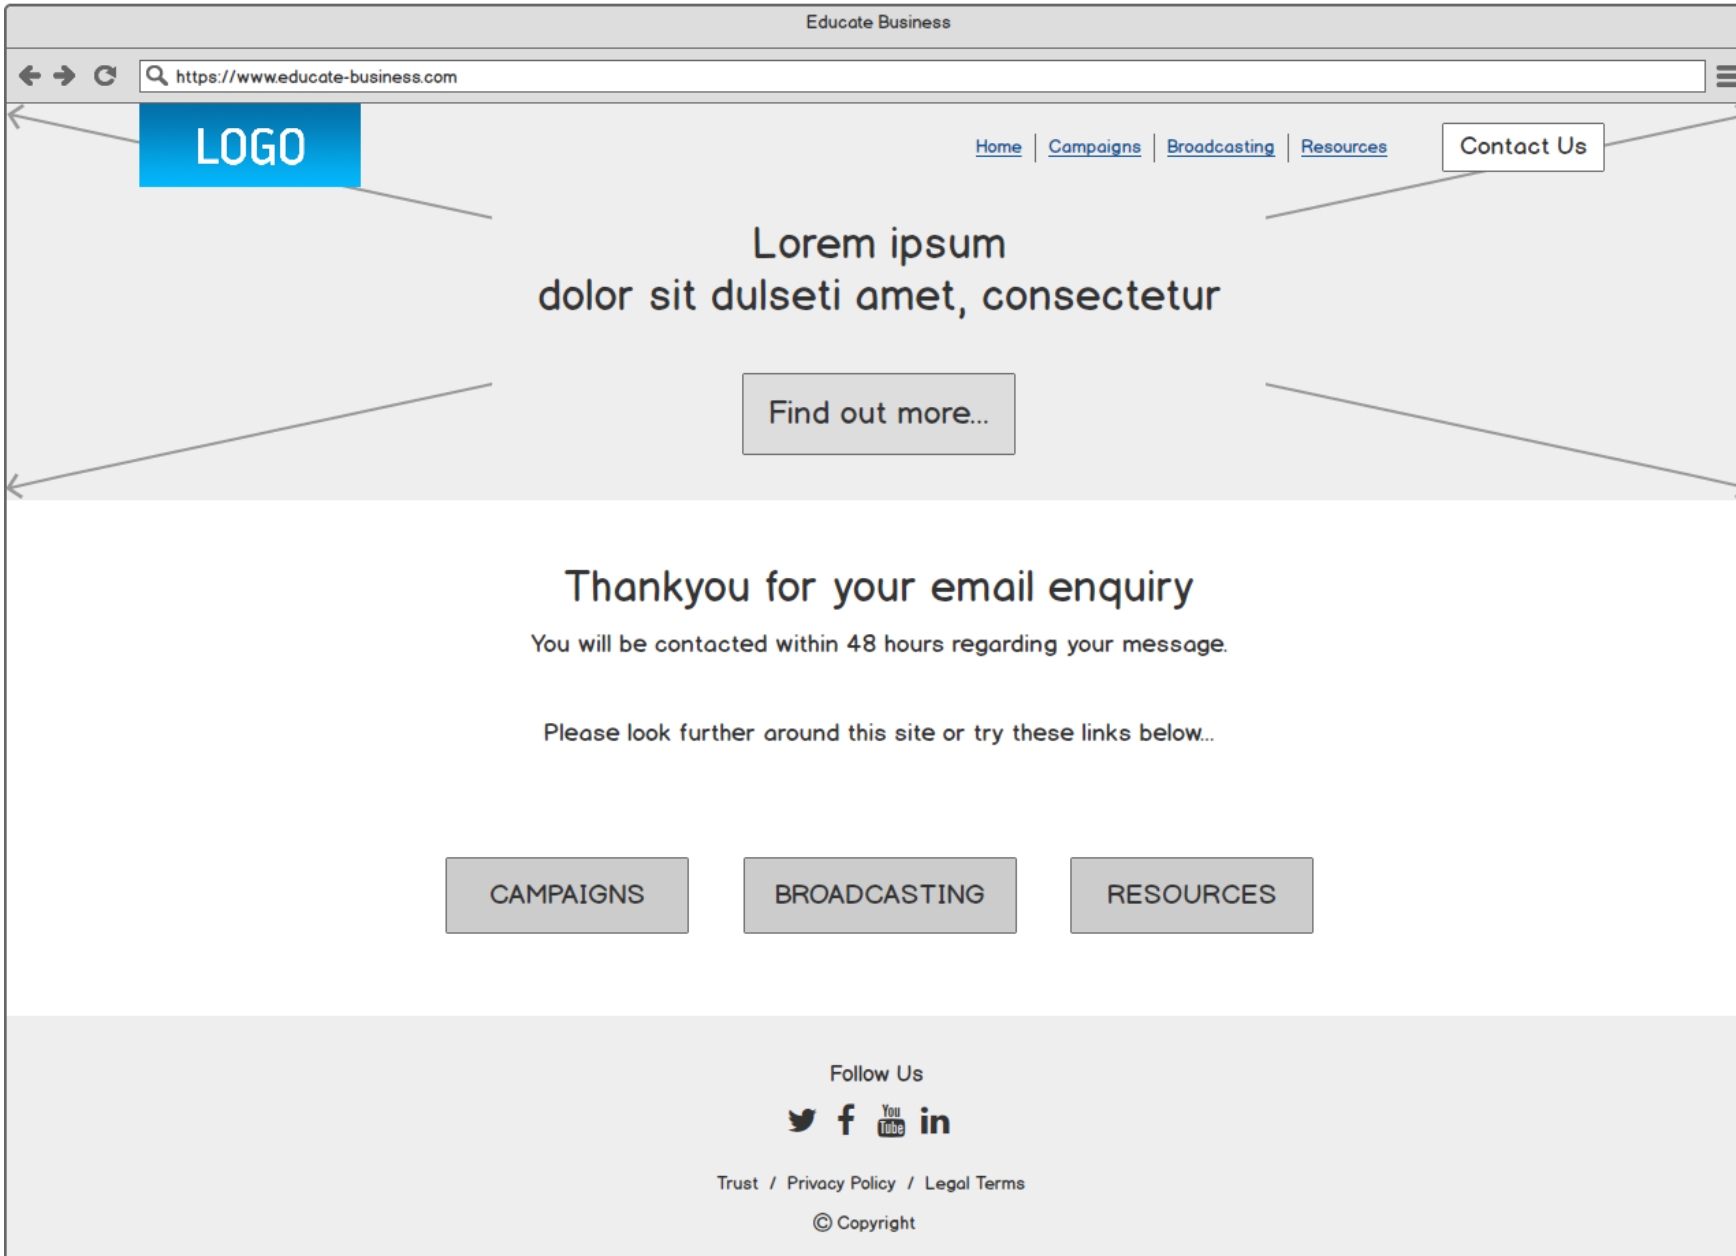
Educate Business

https://www.educate-business.com

LOGO

Home | Campaigns | Broadcasting | Resources

Contact Us

Lorem ipsum
dolor sit dulseti amet, consectetur

Find out more...

Thankyou for your email enquiry

You will be contacted within 48 hours regarding your message.

Please look further around this site or try these links below...

CAMPAIGNS

BROADCASTING

RESOURCES

Follow Us

You Tube in

Trust / Privacy Policy / Legal Terms

© Copyright